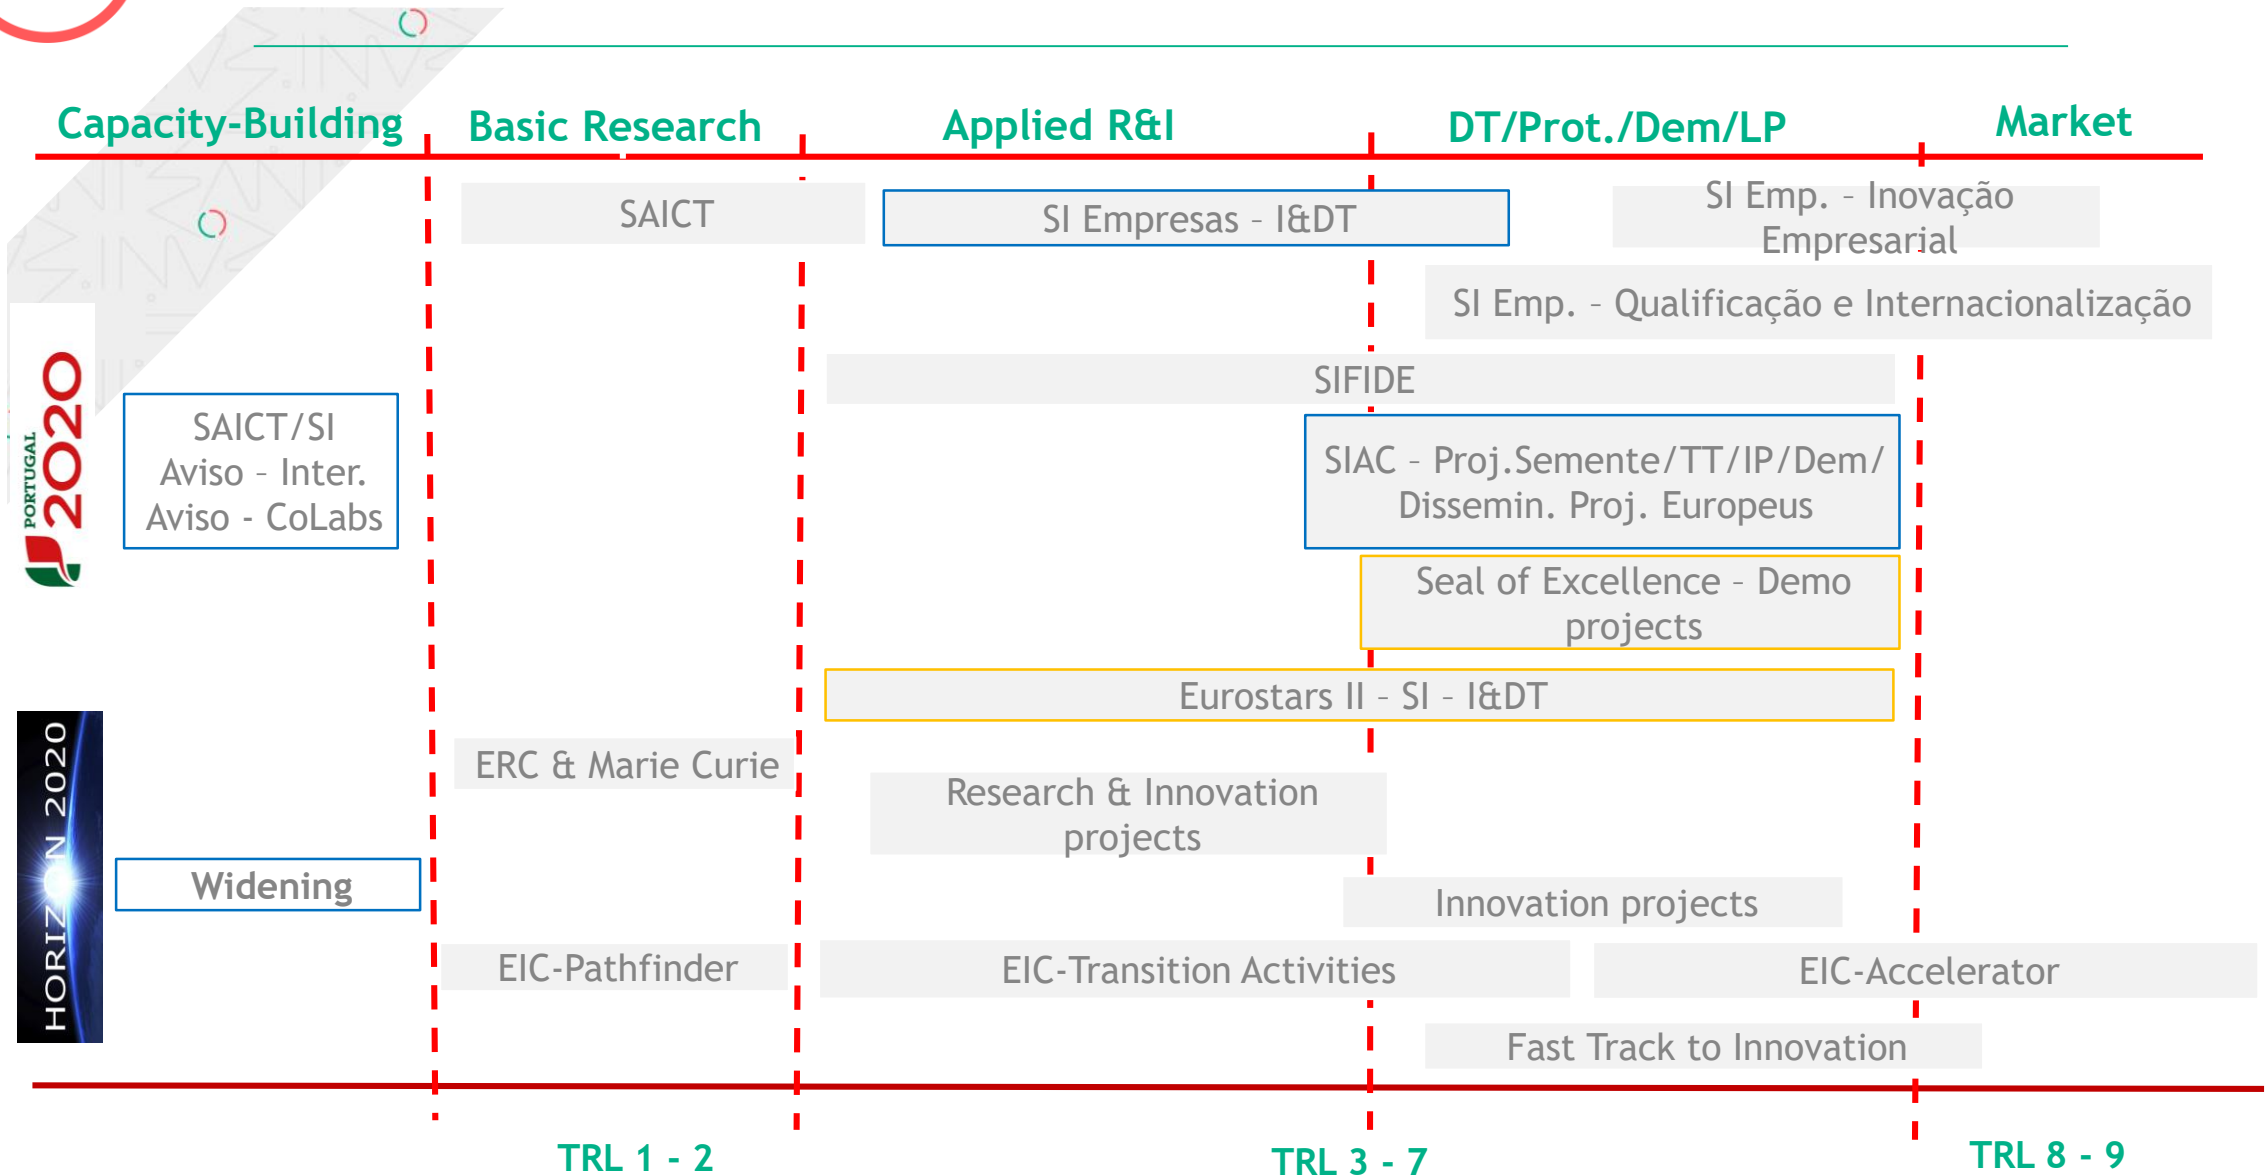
Capacity-Building
Basic Research
Applied R&I
DT/Prot./Dem/LP
Market

SAICT
SI Empresas - I&DT
SI Emp. - Inovação Empresarial
SI Emp. - Qualificação e Internacionalização
SIFIDE
PORTUGAL 2020
SAICT/SI Aviso - Inter. Aviso - CoLabs
SIAC - Proj.Semente/TT/IP/Dem/ Dissemin. Proj. Europeus
Seal of Excellence - Demo projects
Eurostars II - SI - I&DT
HORIZON 2020
ERC & Marie Curie
Research & Innovation projects
Widening
Innovation projects
EIC-Pathfinder
EIC-Transition Activities
EIC-Accelerator
Fast Track to Innovation

TRL 1 - 2
TRL 3 - 7
TRL 8 - 9